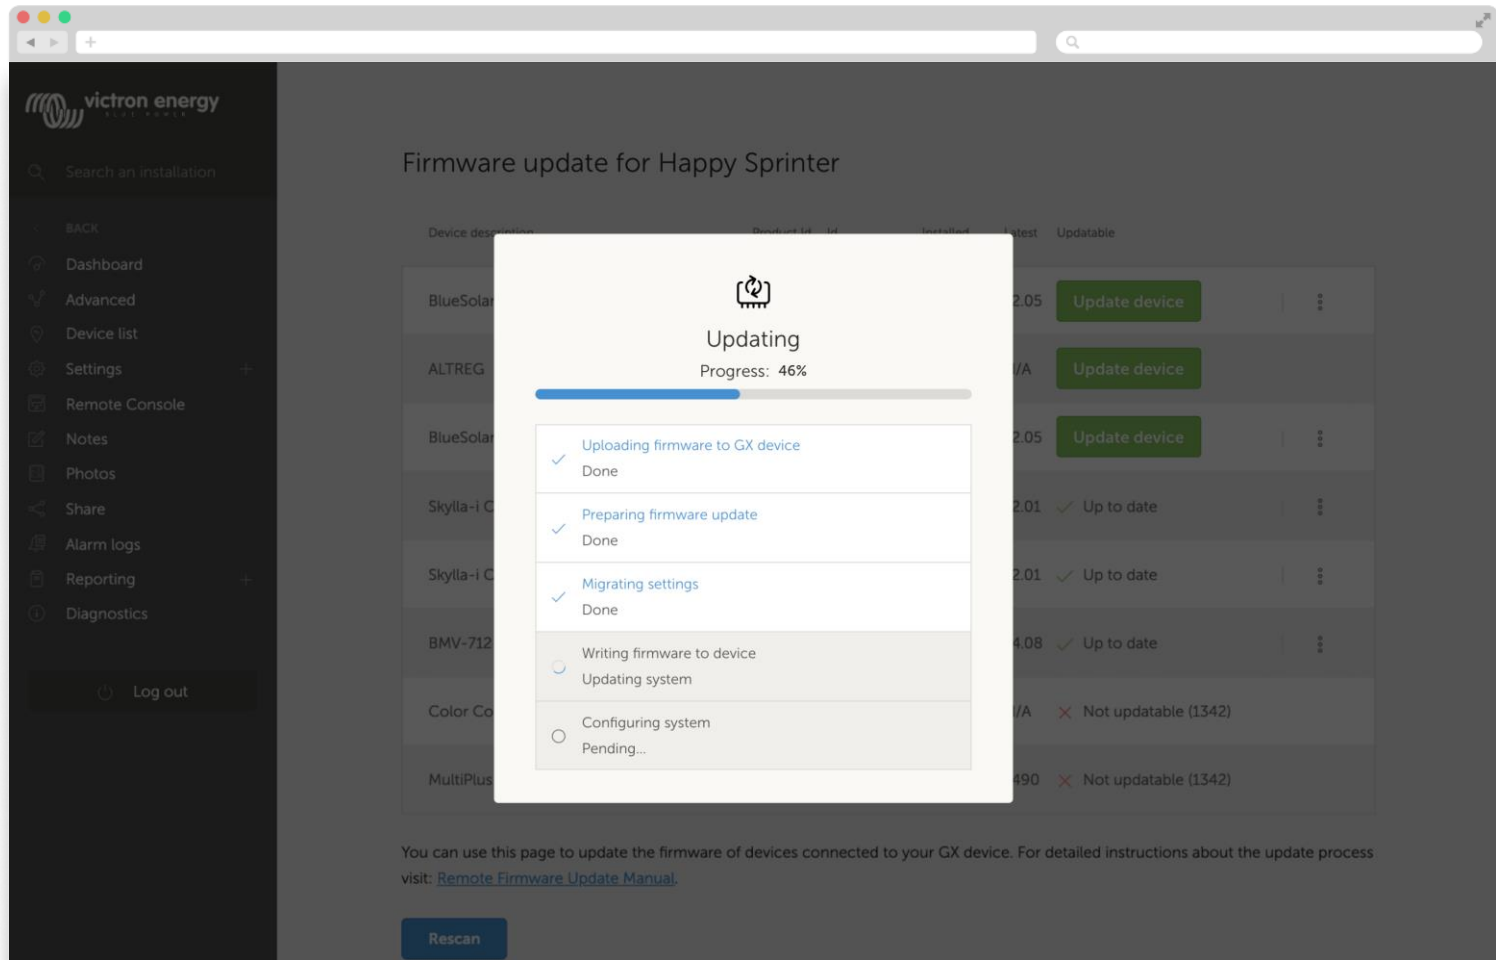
victron energy

Search an installation

BACK

Dashboard

Advanced

Device list

Settings

Remote Console

Notes

Photos

Share

Alarm logs

Reporting

Diagnostics

Log out

Firmware update for Happy Sprinter

| Device description | Product Id | Id | Installed | Latest | Updatable |
|---|---|---|---|---|---|
| BlueSolar | | | | 2.05 | Update device |
| ALTREG | | | | N/A | Update device |
| BlueSolar | | | | 2.05 | Update device |
| Skylla-i C | | | | 2.01 | Up to date |
| Skylla-i C | | | | 2.01 | Up to date |
| BMV-712 | | | | 4.08 | Up to date |
| Color Co | | | | N/A | Not updatable (1342) |
| MultiPlus | | | | 490 | Not updatable (1342) |

Updating

Progress: 46%

Uploading firmware to GX device
Done

Preparing firmware update
Done

Migrating settings
Done

Writing firmware to device
Updating system

Configuring system
Pending...

You can use this page to update the firmware of devices connected to your GX device. For detailed instructions about the update process visit: Remote Firmware Update Manual.

Rescan